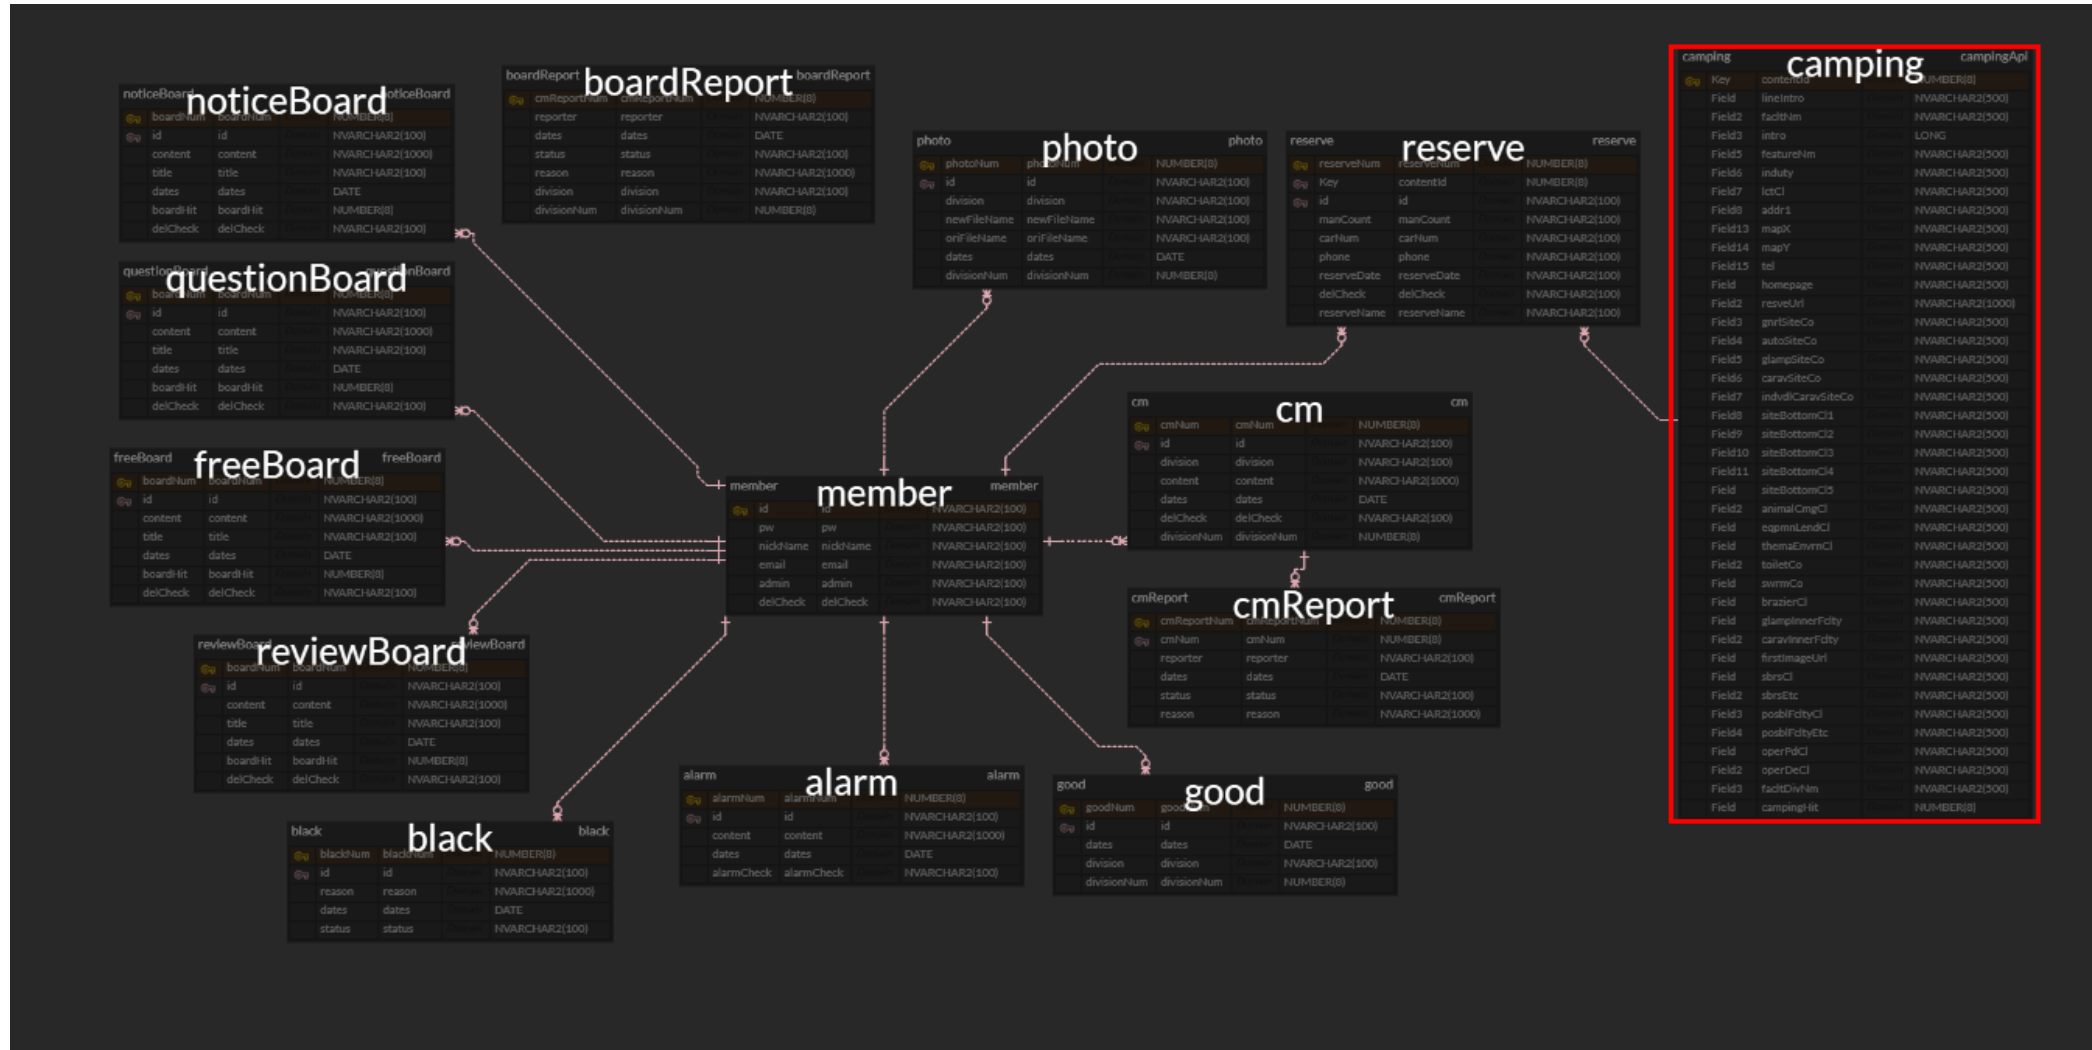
noticeBoard

| noticeBoard | | | noticeBoard |
|---|---|---|---|
| boardNum | boardNum | | NUMBER(8) |
| id | id | | NVARCHAR2(100) |
| content | content | | NVARCHAR2(1000) |
| title | title | | NVARCHAR2(100) |
| dates | dates | | DATE |
| boardHit | boardHit | | NUMBER(8) |
| delCheck | delCheck | | NVARCHAR2(100) |

boardReport

| boardReport | | | boardReport |
|---|---|---|---|
| cmReportNum | cmReportNum | | NUMBER(8) |
| reporter | reporter | | NVARCHAR2(100) |
| dates | dates | | DATE |
| status | status | | NVARCHAR2(100) |
| reason | reason | | NVARCHAR2(1000) |
| division | division | | NVARCHAR2(100) |
| divisionNum | divisionNum | | NUMBER(8) |

photo

| photo | | | photo |
|---|---|---|---|
| photoNum | photoNum | | NUMBER(8) |
| id | id | | NVARCHAR2(100) |
| division | division | | NVARCHAR2(100) |
| newFileName | newFileName | | NVARCHAR2(100) |
| oriFileName | oriFileName | | NVARCHAR2(100) |
| dates | dates | | DATE |
| divisionNum | divisionNum | | NUMBER(8) |

reserve

| reserve | | | reserve |
|---|---|---|---|
| reserveNum | reserveNum | | NUMBER(8) |
| Key | contentId | | NUMBER(8) |
| id | id | | NVARCHAR2(100) |
| manCount | manCount | | NVARCHAR2(100) |
| carNum | carNum | | NVARCHAR2(100) |
| phone | phone | | NVARCHAR2(100) |
| reserveDate | reserveDate | | NVARCHAR2(100) |
| delCheck | delCheck | | NVARCHAR2(100) |
| reserveName | reserveName | | NVARCHAR2(100) |

camping

| camping | | | campingApi |
|---|---|---|---|
| Key | contentId | | NUMBER(8) |
| Field | lineIntro | | NVARCHAR2(500) |
| Field2 | facltNm | | NVARCHAR2(500) |
| Field3 | intro | | LONG |
| Field5 | featureNm | | NVARCHAR2(500) |
| Field6 | induty | | NVARCHAR2(500) |
| Field7 | lctCl | | NVARCHAR2(500) |
| Field8 | addr1 | | NVARCHAR2(500) |
| Field13 | mapX | | NVARCHAR2(500) |
| Field14 | mapY | | NVARCHAR2(500) |
| Field15 | tel | | NVARCHAR2(500) |
| Field | homepage | | NVARCHAR2(500) |
| Field2 | resveUrl | | NVARCHAR2(1000) |
| Field3 | gnrlSiteCo | | NVARCHAR2(500) |
| Field4 | autoSiteCo | | NVARCHAR2(500) |
| Field5 | glampSiteCo | | NVARCHAR2(500) |
| Field6 | caravSiteCo | | NVARCHAR2(500) |
| Field7 | indvdlCaravSiteCo | | NVARCHAR2(500) |
| Field8 | siteBottomCl1 | | NVARCHAR2(500) |
| Field9 | siteBottomCl2 | | NVARCHAR2(500) |
| Field10 | siteBottomCl3 | | NVARCHAR2(500) |
| Field11 | siteBottomCl4 | | NVARCHAR2(500) |
| Field | siteBottomCl5 | | NVARCHAR2(500) |
| Field2 | animalCmgCl | | NVARCHAR2(500) |
| Field | eqpmnLendCl | | NVARCHAR2(500) |
| Field | themaEnvrnCl | | NVARCHAR2(500) |
| Field2 | toiletCo | | NVARCHAR2(500) |
| Field | swrmCo | | NVARCHAR2(500) |
| Field | brazierCl | | NVARCHAR2(500) |
| Field | glampInnerFclty | | NVARCHAR2(500) |
| Field2 | caravInnerFclty | | NVARCHAR2(500) |
| Field | firstImageUrl | | NVARCHAR2(500) |
| Field | sbrsCl | | NVARCHAR2(500) |
| Field2 | sbrsEtc | | NVARCHAR2(500) |
| Field3 | posblFcltyCl | | NVARCHAR2(500) |
| Field4 | posblFcltyEtc | | NVARCHAR2(500) |
| Field | operPdCl | | NVARCHAR2(500) |
| Field2 | operDeCl | | NVARCHAR2(500) |
| Field3 | facltDivNm | | NVARCHAR2(500) |
| Field | campingHit | | NUMBER(8) |

questionBoard

| questionBoard | | | questionBoard |
|---|---|---|---|
| boardNum | boardNum | | NUMBER(8) |
| id | id | | NVARCHAR2(100) |
| content | content | | NVARCHAR2(1000) |
| title | title | | NVARCHAR2(100) |
| dates | dates | | DATE |
| boardHit | boardHit | | NUMBER(8) |
| delCheck | delCheck | | NVARCHAR2(100) |

cm

| cm | | | cm |
|---|---|---|---|
| cmNum | cmNum | | NUMBER(8) |
| id | id | | NVARCHAR2(100) |
| division | division | | NVARCHAR2(100) |
| content | content | | NVARCHAR2(1000) |
| dates | dates | | DATE |
| delCheck | delCheck | | NVARCHAR2(100) |
| divisionNum | divisionNum | | NUMBER(8) |

freeBoard

| freeBoard | | | freeBoard |
|---|---|---|---|
| boardNum | boardNum | | NUMBER(8) |
| id | id | | NVARCHAR2(100) |
| content | content | | NVARCHAR2(1000) |
| title | title | | NVARCHAR2(100) |
| dates | dates | | DATE |
| boardHit | boardHit | | NUMBER(8) |
| delCheck | delCheck | | NVARCHAR2(100) |

member

| member | | | member |
|---|---|---|---|
| id | id | | NVARCHAR2(100) |
| pw | pw | | NVARCHAR2(100) |
| nickName | nickName | | NVARCHAR2(100) |
| email | email | | NVARCHAR2(100) |
| admin | admin | | NVARCHAR2(100) |
| delCheck | delCheck | | NVARCHAR2(100) |

cmReport

| cmReport | | | cmReport |
|---|---|---|---|
| cmReportNum | cmReportNum | | NUMBER(8) |
| cmNum | cmNum | | NUMBER(8) |
| reporter | reporter | | NVARCHAR2(100) |
| dates | dates | | DATE |
| status | status | | NVARCHAR2(100) |
| reason | reason | | NVARCHAR2(1000) |

reviewBoard

| reviewBoard | | | reviewBoard |
|---|---|---|---|
| boardNum | boardNum | | NUMBER(8) |
| id | id | | NVARCHAR2(100) |
| content | content | | NVARCHAR2(1000) |
| title | title | | NVARCHAR2(100) |
| dates | dates | | DATE |
| boardHit | boardHit | | NUMBER(8) |
| delCheck | delCheck | | NVARCHAR2(100) |

alarm

| alarm | | | alarm |
|---|---|---|---|
| alarmNum | alarmNum | | NUMBER(8) |
| id | id | | NVARCHAR2(100) |
| content | content | | NVARCHAR2(1000) |
| dates | dates | | DATE |
| alarmCheck | alarmCheck | | NVARCHAR2(100) |

good

| good | | | good |
|---|---|---|---|
| goodNum | goodNum | | NUMBER(8) |
| id | id | | NVARCHAR2(100) |
| dates | dates | | DATE |
| division | division | | NVARCHAR2(100) |
| divisionNum | divisionNum | | NUMBER(8) |

black

| black | | | black |
|---|---|---|---|
| blackNum | blackNum | | NUMBER(8) |
| id | id | | NVARCHAR2(100) |
| reason | reason | | NVARCHAR2(1000) |
| dates | dates | | DATE |
| status | status | | NVARCHAR2(100) |